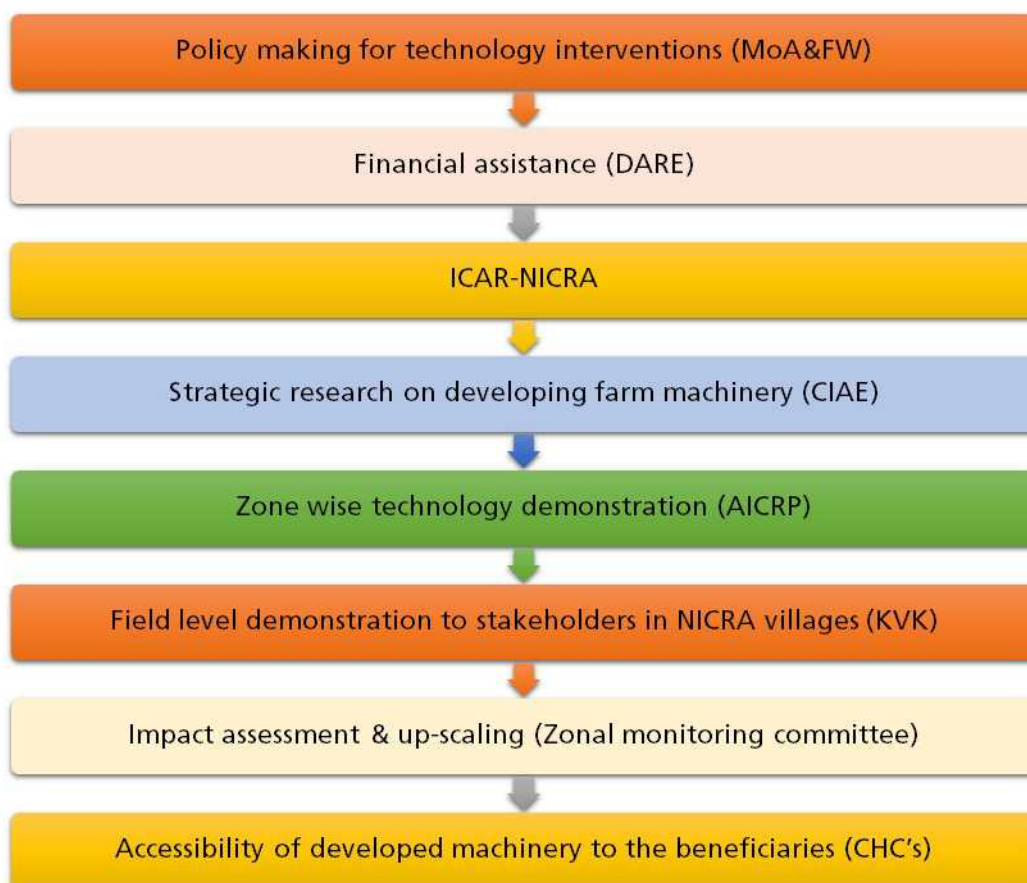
Policy making for technology interventions (MoA&FW)

Financial assistance (DARE)

ICAR-NICRA

Strategic research on developing farm machinery (CIAE)

Zone wise technology demonstration (AICRP)

Field level demonstration to stakeholders in NICRA villages (KVK)

Impact assessment & up-scaling (Zonal monitoring committee)

Accessibility of developed machinery to the beneficiaries (CHC's)